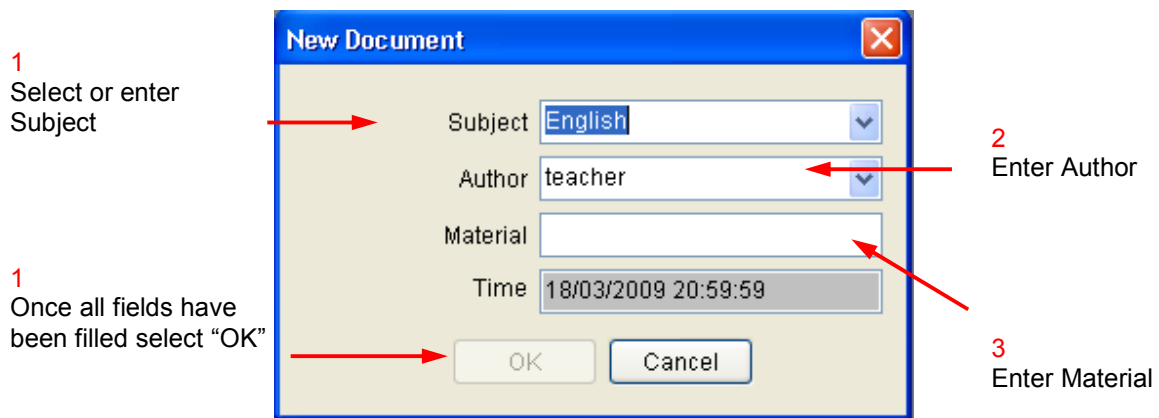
1
Select or enter Subject

New Document

Subject English

Author teacher

Material

Time 18/03/2009 20:59:59

OK Cancel

2
Enter Author

1
Once all fields have been filled select "OK"

3
Enter Material